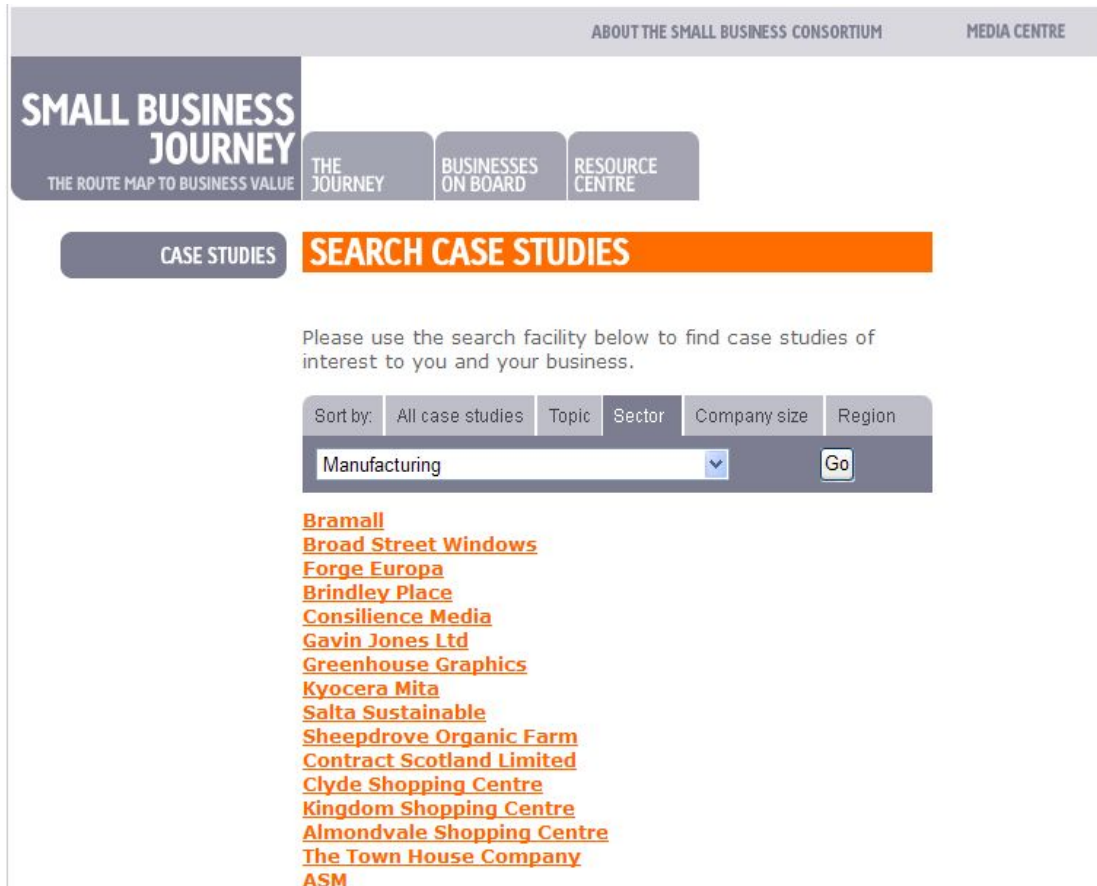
ABOUT THE SMALL BUSINESS CONSORTIUM MEDIA CENTRE

SMALL BUSINESS JOURNEY
THE ROUTE MAP TO BUSINESS VALUE

THE JOURNEY
BUSINESSES ON BOARD
RESOURCE CENTRE

CASE STUDIES

SEARCH CASE STUDIES

Please use the search facility below to find case studies of interest to you and your business.

Sort by: All case studies Topic Sector Company size Region

Manufacturing
Go

Bramall
Broad Street Windows
Forge Europa
Brindley Place
Consilience Media
Gavin Jones Ltd
Greenhouse Graphics
Kyocera Mita
Salta Sustainable
Sheepdrove Organic Farm
Contract Scotland Limited
Clyde Shopping Centre
Kingdom Shopping Centre
Almondvale Shopping Centre
The Town House Company
ASM